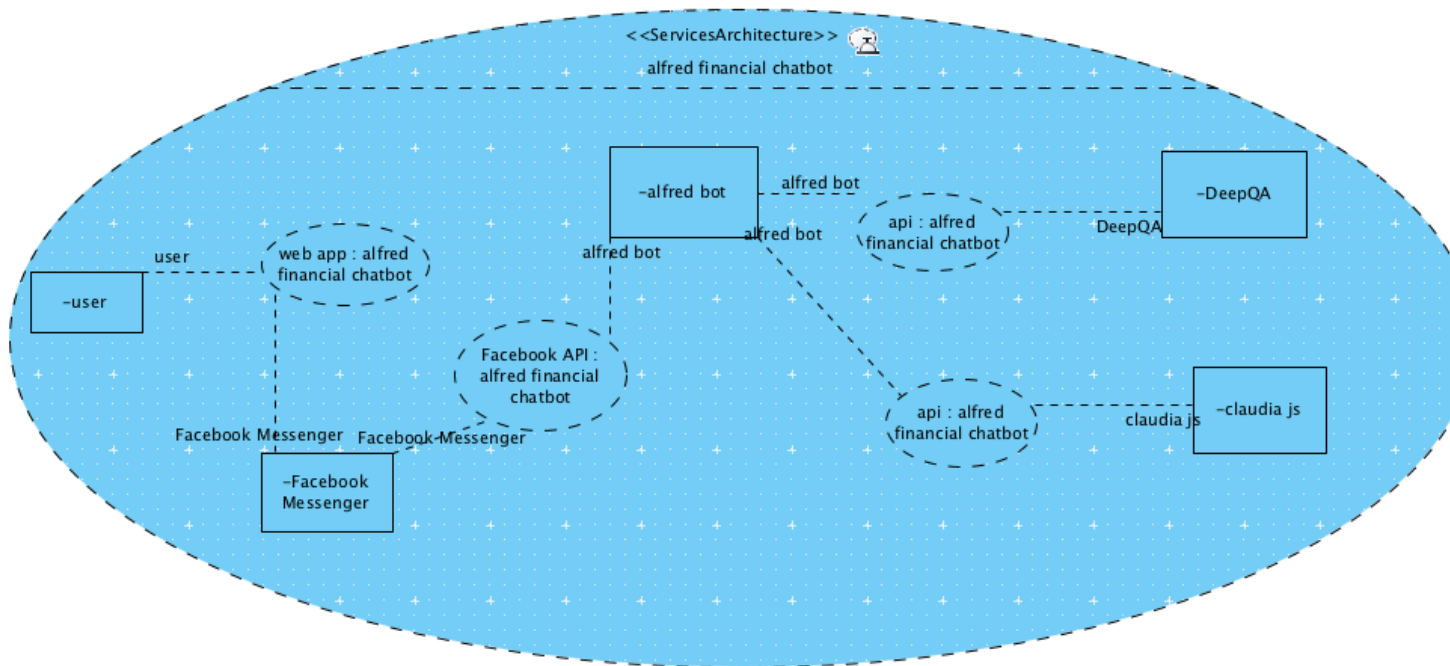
<<ServicesArchitecture>>

alfred financial chatbot

-alfred bot

alfred bot

api : alfred financial chatbot

-DeepQA

DeepQA

alfred bot

user

web app : alfred financial chatbot

alfred bot

-user

Facebook API : alfred financial chatbot

api : alfred financial chatbot

claudia js

-claudia js

Facebook Messenger

Facebook Messenger

-Facebook Messenger